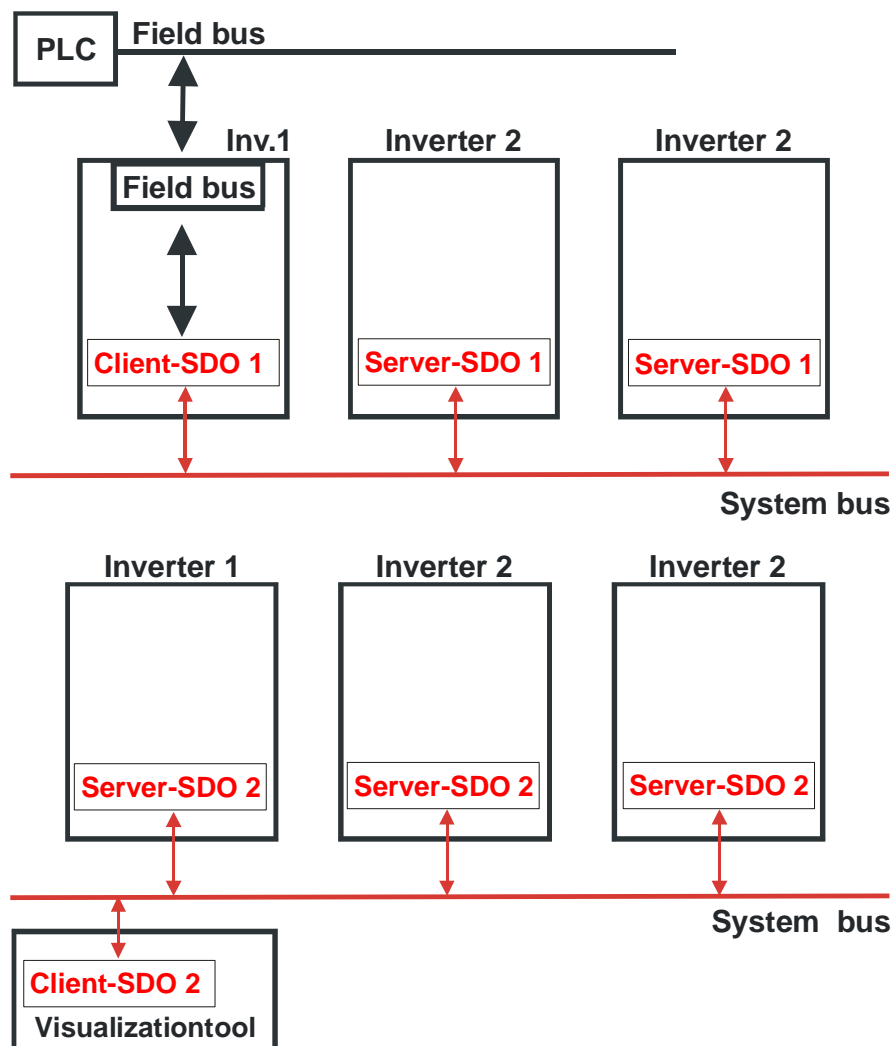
PLC
Field bus
Inv.1
Field bus
Client-SDO 1
Inverter 2
Server-SDO 1
Inverter 2
Server-SDO 1
System bus

Inverter 1
Server-SDO 2
Inverter 2
Server-SDO 2
Inverter 2
Server-SDO 2
System bus
Client-SDO 2
Visualizationtool